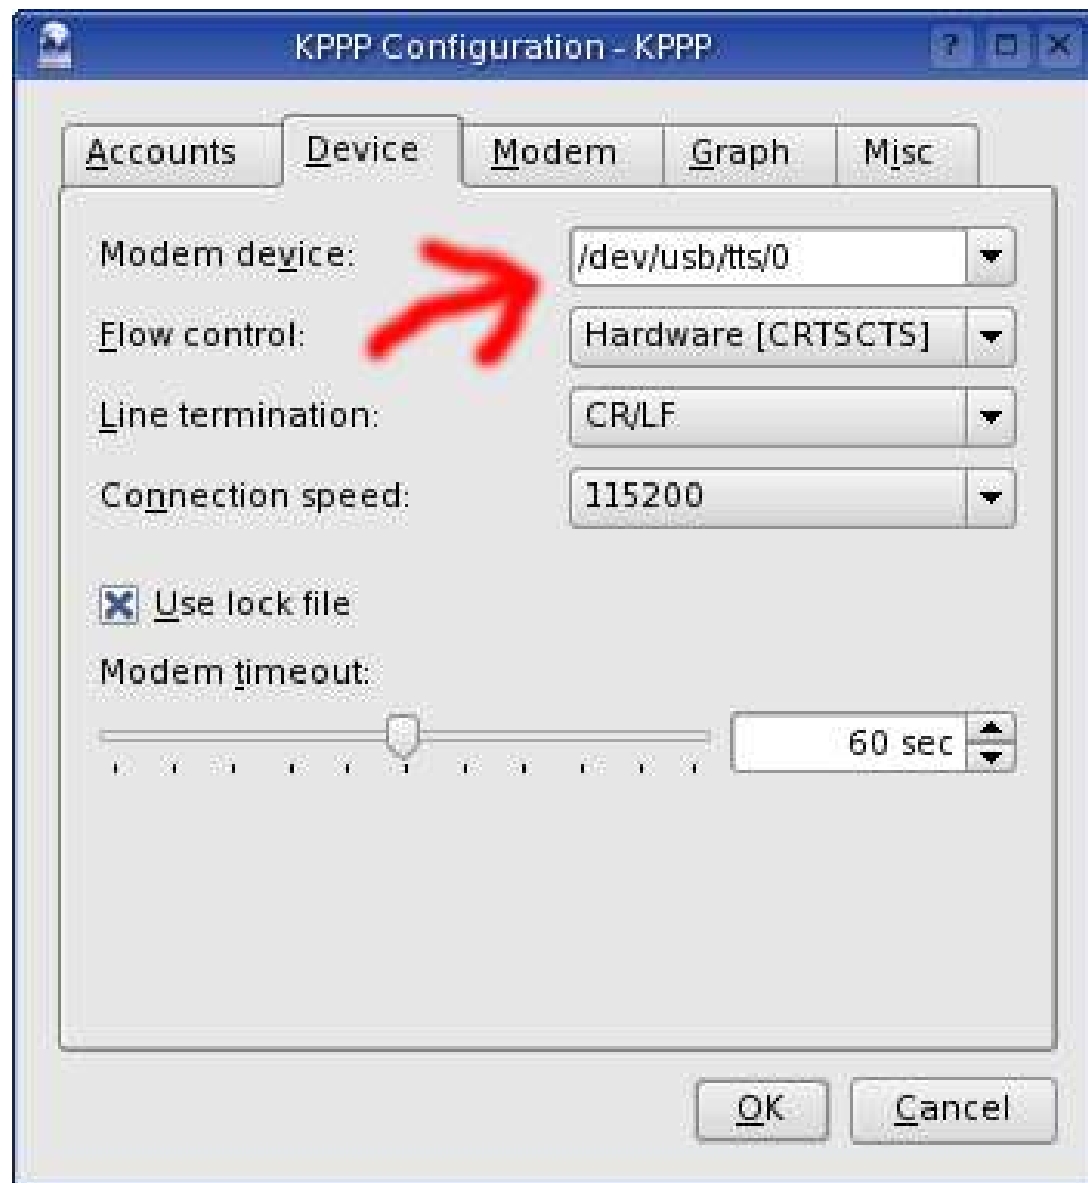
KPPP Configuration - KPPP

Accounts
Device
Modem
Graph
Misc

Modem device: /dev/usb/tts/0
Flow control: Hardware [CRTSCTS]
Line termination: CR/LF
Connection speed: 115200

Use lock file

Modem timeout:
60 sec

OK
Cancel